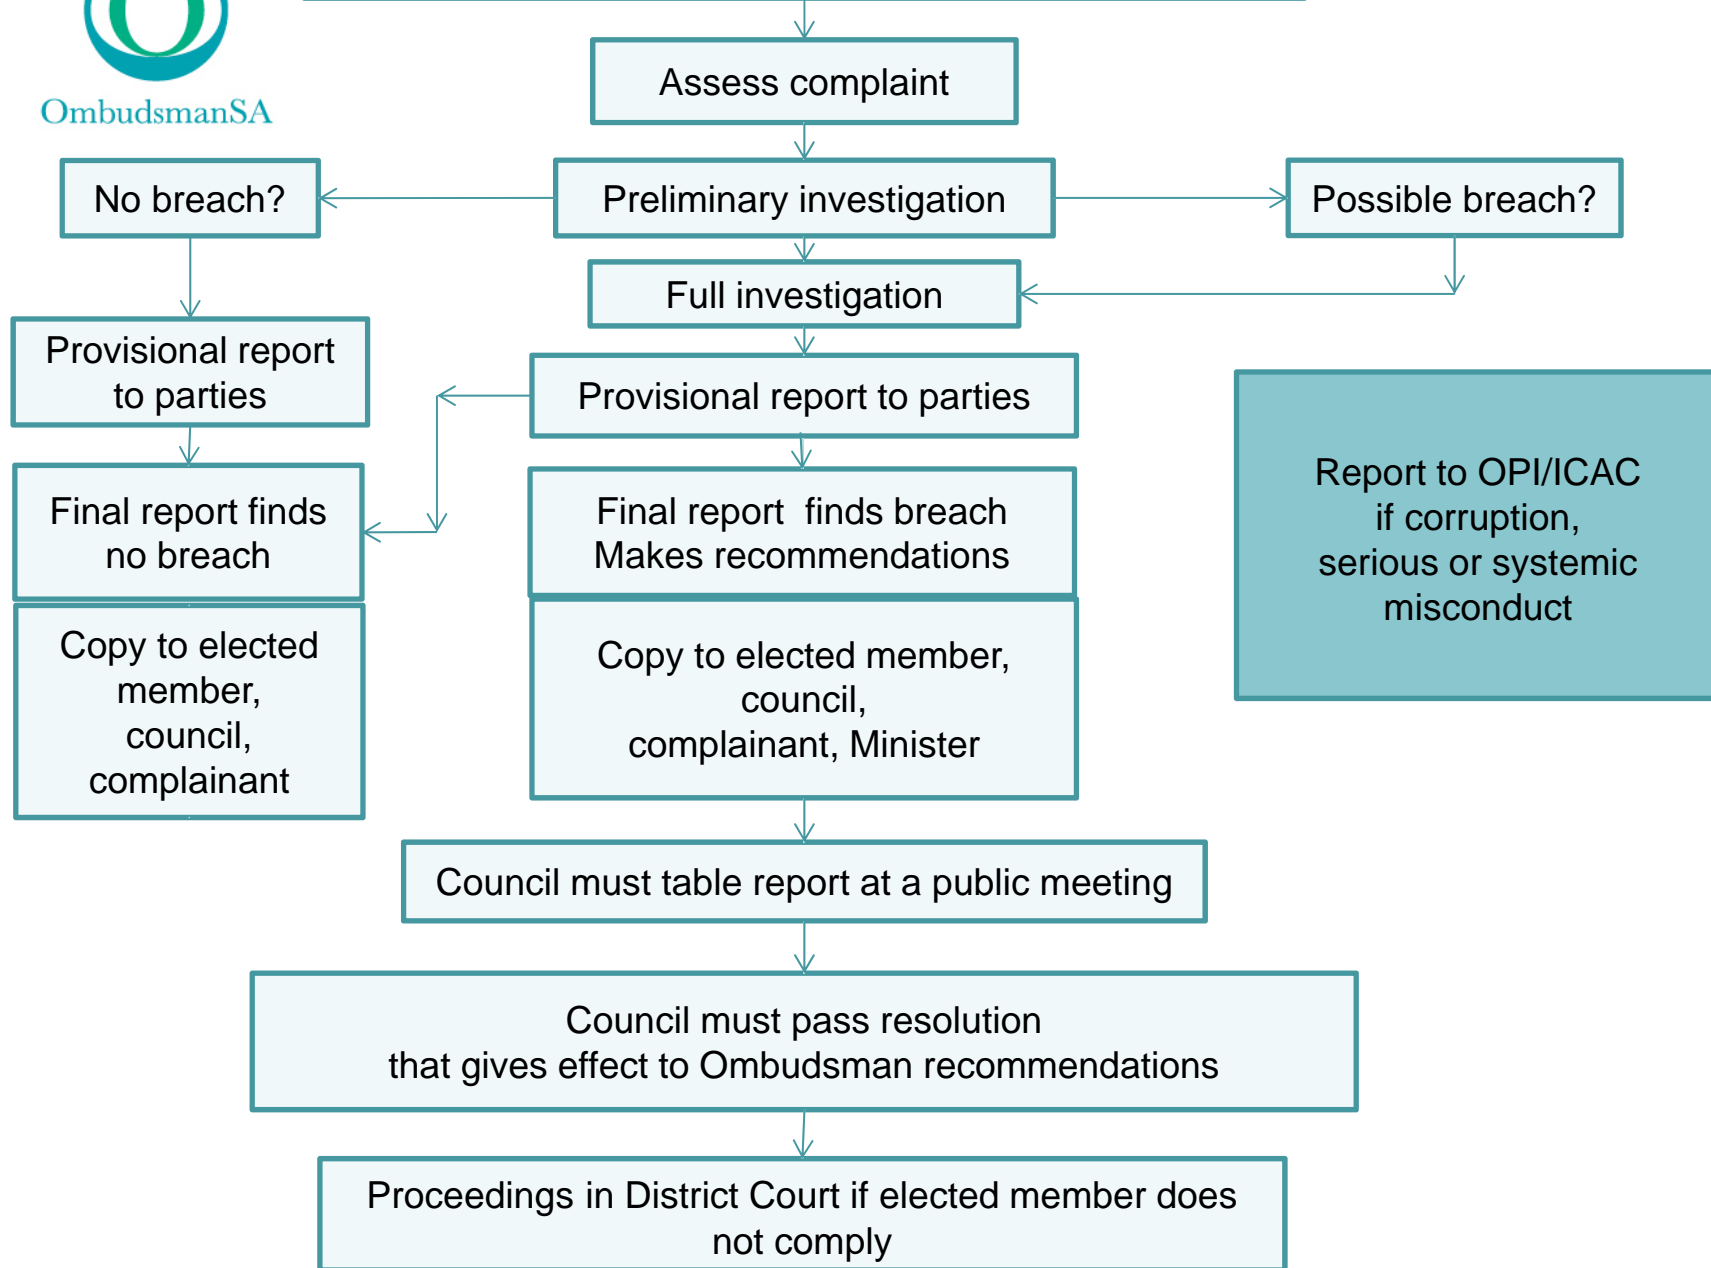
OmbudsmanSA

Assess complaint

No breach?

Preliminary investigation

Possible breach?

Full investigation

Provisional report to parties

Provisional report to parties

Final report finds no breach

Copy to elected member, council, complainant

Final report finds breach Makes recommendations

Copy to elected member, council, complainant, Minister

Report to OPI/ICAC if corruption, serious or systemic misconduct

Council must table report at a public meeting

Council must pass resolution that gives effect to Ombudsman recommendations

Proceedings in District Court if elected member does not comply